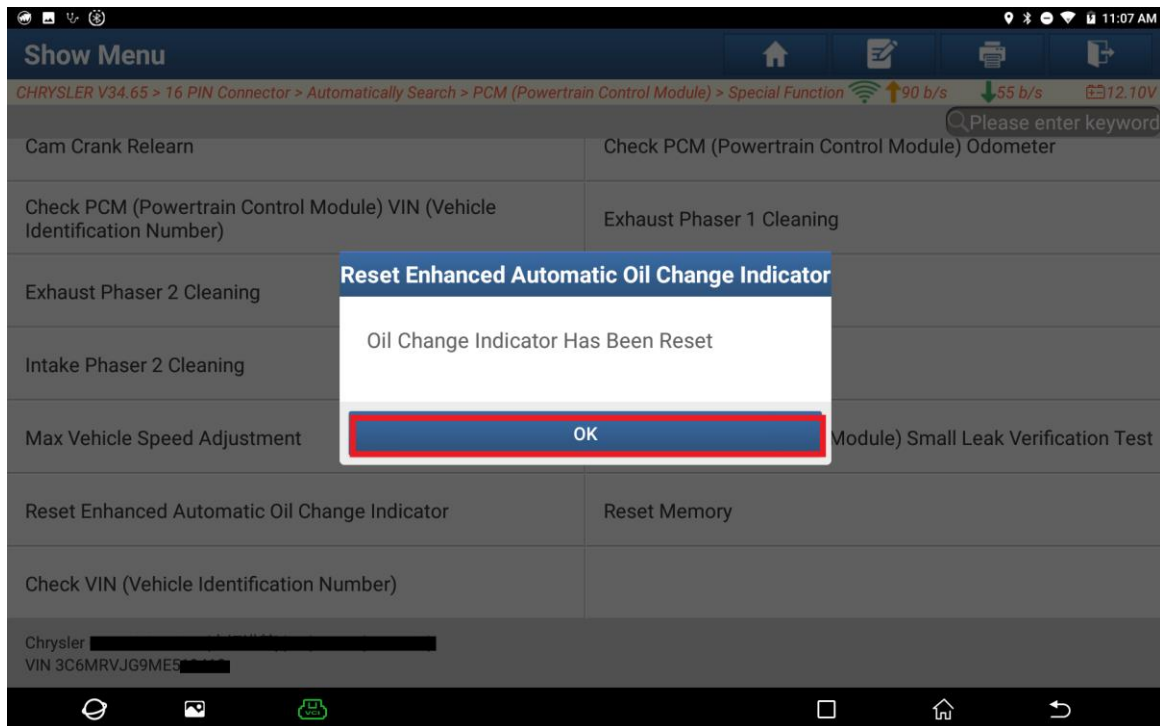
11:07 AM

Show Menu

CHRYSLER V34.65 > 16 PIN Connector > Automatically Search > PCM (Powertrain Control Module) > Special Function 90 b/s 55 b/s 12.10V

Please enter keyword

Cam Crank Relearn

Check PCM (Powertrain Control Module) Odometer

Check PCM (Powertrain Control Module) VIN (Vehicle Identification Number)

Exhaust Phaser 1 Cleaning

Exhaust Phaser 2 Cleaning

Intake Phaser 2 Cleaning

Max Vehicle Speed Adjustment

Module) Small Leak Verification Test

Reset Enhanced Automatic Oil Change Indicator

Reset Memory

Check VIN (Vehicle Identification Number)

Reset Enhanced Automatic Oil Change Indicator

Oil Change Indicator Has Been Reset

OK

Chrysler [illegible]
VIN 3C6MRVJG9ME5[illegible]

VCI